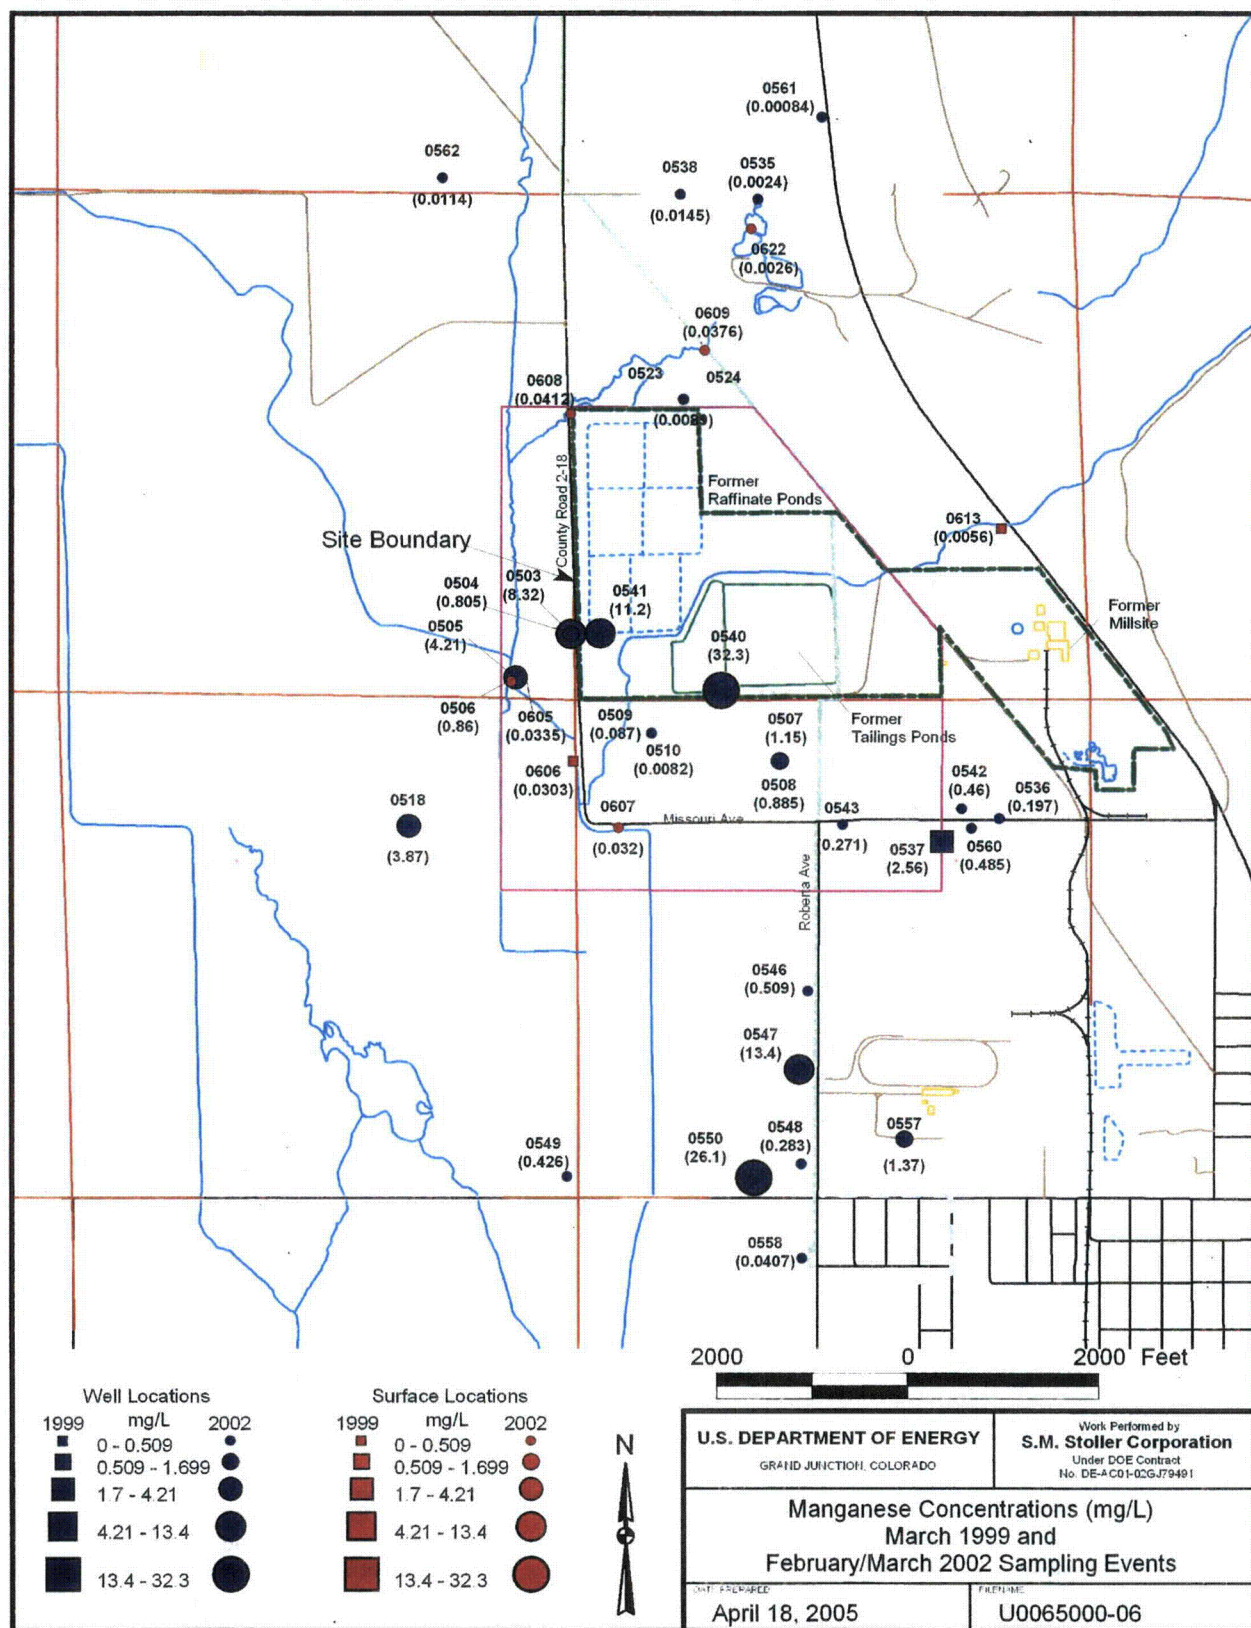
0561
(0.00084)

0562
(0.0114)

0538
(0.0145)

0535
(0.0024)

0622
(0.0026)

0609
(0.0376)

0608
(0.0412)

0523

0524
(0.0089)

Former Raffinate Ponds

County Road 2-18

Site Boundary

0613
(0.0056)

Former Millsite

0504
(0.805)

0503
(8.32)

0541
(11.2)

0540
(32.3)

0505
(4.21)

0506
(0.86)

0605
(0.0335)

0509
(0.087)

0510
(0.0082)

0507
(1.15)

Former Tailings Ponds

0508
(0.885)

0606
(0.0303)

0518
(3.87)

0607
(0.032)

Missouri Ave

0543
(0.271)

0542
(0.46)

0536
(0.197)

0537
(2.56)

0560
(0.485)

Roberta Ave

0546
(0.509)

0547
(13.4)

0549
(0.426)

0550
(26.1)

0548
(0.283)

0557
(1.37)

0558
(0.0407)

2000 0 2000 Feet

Well Locations
| 1999 | mg/L | 2002 |
|---|---|---|
| | 0 - 0.509 | |
| | 0.509 - 1.699 | |
| | 1.7 - 4.21 | |
| | 4.21 - 13.4 | |
| | 13.4 - 32.3 | |

Surface Locations
| 1999 | mg/L | 2002 |
|---|---|---|
| | 0 - 0.509 | |
| | 0.509 - 1.699 | |
| | 1.7 - 4.21 | |
| | 4.21 - 13.4 | |
| | 13.4 - 32.3 | |

N

U.S. DEPARTMENT OF ENERGY
GRAND JUNCTION, COLORADO

Work Performed by
S.M. Stoller Corporation
Under DOE Contract
No. DE-AC01-02GJ79491

Manganese Concentrations (mg/L)
March 1999 and
February/March 2002 Sampling Events

DATE PREPARED
April 18, 2005

FILENAME
U0065000-06